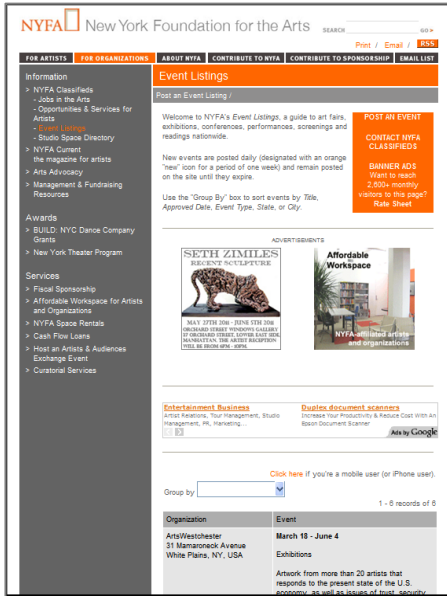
NYFA | New York Foundation for the Arts

SEARCH GO>

Print / Email / RSS

FOR ARTISTS | FOR ORGANIZATIONS | ABOUT NYFA | CONTRIBUTE TO NYFA | CONTRIBUTE TO SPONSORSHIP | EMAIL LIST

Information

> NYFA Classifieds
- Jobs in the Arts
- Opportunities & Services for Artists
- Event Listings
- Studio Space Directory
> NYFA Current the magazine for artists
> Arts Advocacy
> Management & Fundraising Resources

Awards

> BUILD: NYC Dance Company Grants
> New York Theater Program

Services

> Fiscal Sponsorship
> Affordable Workspace for Artists and Organizations
> NYFA Space Rentals
> Cash Flow Loans
> Host an Artists & Audiences Exchange Event
> Curatorial Services

Event Listings

Post an Event Listing /

Welcome to NYFA's Event Listings, a guide to art fairs, exhibitions, conferences, performances, screenings and readings nationwide.

New events are posted daily (designated with an orange "new" icon for a period of one week) and remain posted on the site until they expire.

Use the "Group By" box to sort events by Title, Approved Date, Event Type, State, or City.

POST AN EVENT

CONTACT NYFA CLASSIFIEDS

BANNER ADS
Want to reach 2,500+ monthly visitors to this page?
Rate Sheet

ADVERTISEMENTS

SETH ZIMILES
RECENT SCULPTURE

MAY 27TH - JUNE 5TH 2006
ORCHARD STREET WINDOWS GALLERY
87 ORCHARD STREET, LOWER EAST SIDE, MANHATTAN. THE ARTIST RECEPTION WILL BE FROM 6PM - 8PM

Affordable Workspace

NYFA-affiliated artists and organizations

Entertainment Business
Artist Relations, Tour Management, Studio Management, PR, Marketing...

Duplex document scanners
Increase Your Productivity & Reduce Cost With An Epson Document Scanner

Ads by Google

Click here if you're a mobile user (or iPhone user).

Group by

1 - 6 records of 6

| Organization | Event |
|---|---|
| ArtsWestchester 31 Mamaroneck Avenue White Plains, NY, USA | March 18 - June 4 Exhibitions Artwork from more than 20 artists that responds to the present state of the U.S. economy, as well as issues of trust, security |